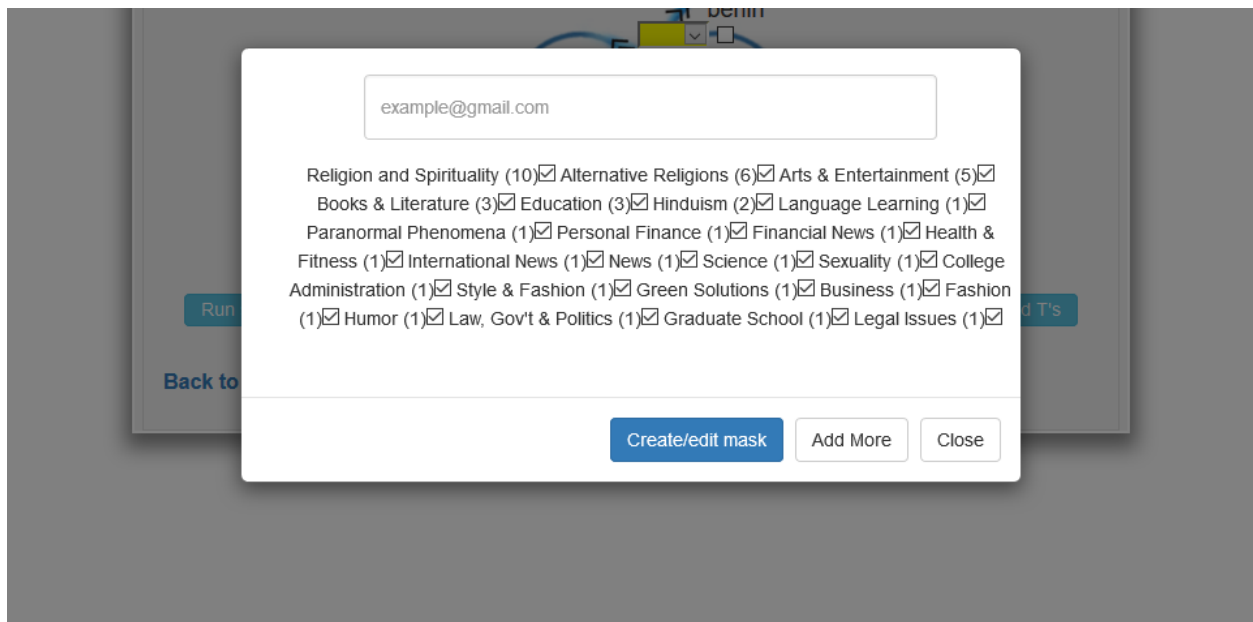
benin

Run

Back to

d T's

example@gmail.com

Religion and Spirituality (10)☑ Alternative Religions (6)☑ Arts & Entertainment (5)☑ Books & Literature (3)☑ Education (3)☑ Hinduism (2)☑ Language Learning (1)☑ Paranormal Phenomena (1)☑ Personal Finance (1)☑ Financial News (1)☑ Health & Fitness (1)☑ International News (1)☑ News (1)☑ Science (1)☑ Sexuality (1)☑ College Administration (1)☑ Style & Fashion (1)☑ Green Solutions (1)☑ Business (1)☑ Fashion (1)☑ Humor (1)☑ Law, Gov't & Politics (1)☑ Graduate School (1)☑ Legal Issues (1)☑

Create/edit mask | Add More | Close